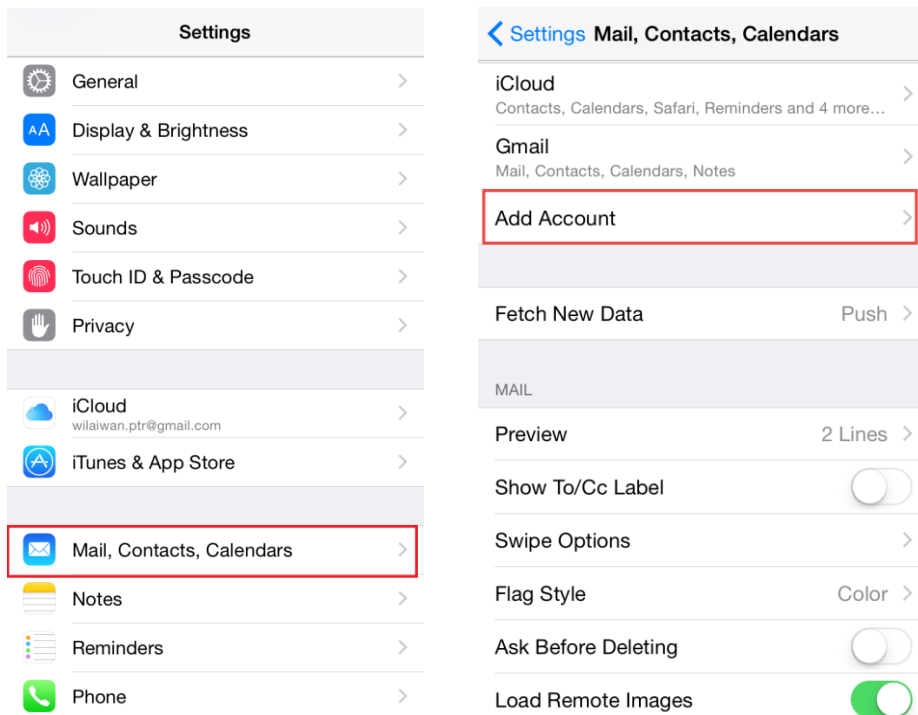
Settings

General

Display & Brightness

Wallpaper

Sounds

Touch ID & Passcode

Privacy

iCloud
wilaiwan.ptr@gmail.com

iTunes & App Store

Mail, Contacts, Calendars

Notes

Reminders

Phone

Settings Mail, Contacts, Calendars

iCloud
Contacts, Calendars, Safari, Reminders and 4 more…

Gmail
Mail, Contacts, Calendars, Notes

Add Account

Fetch New Data Push

MAIL

Preview 2 Lines

Show To/Cc Label

Swipe Options

Flag Style Color

Ask Before Deleting

Load Remote Images